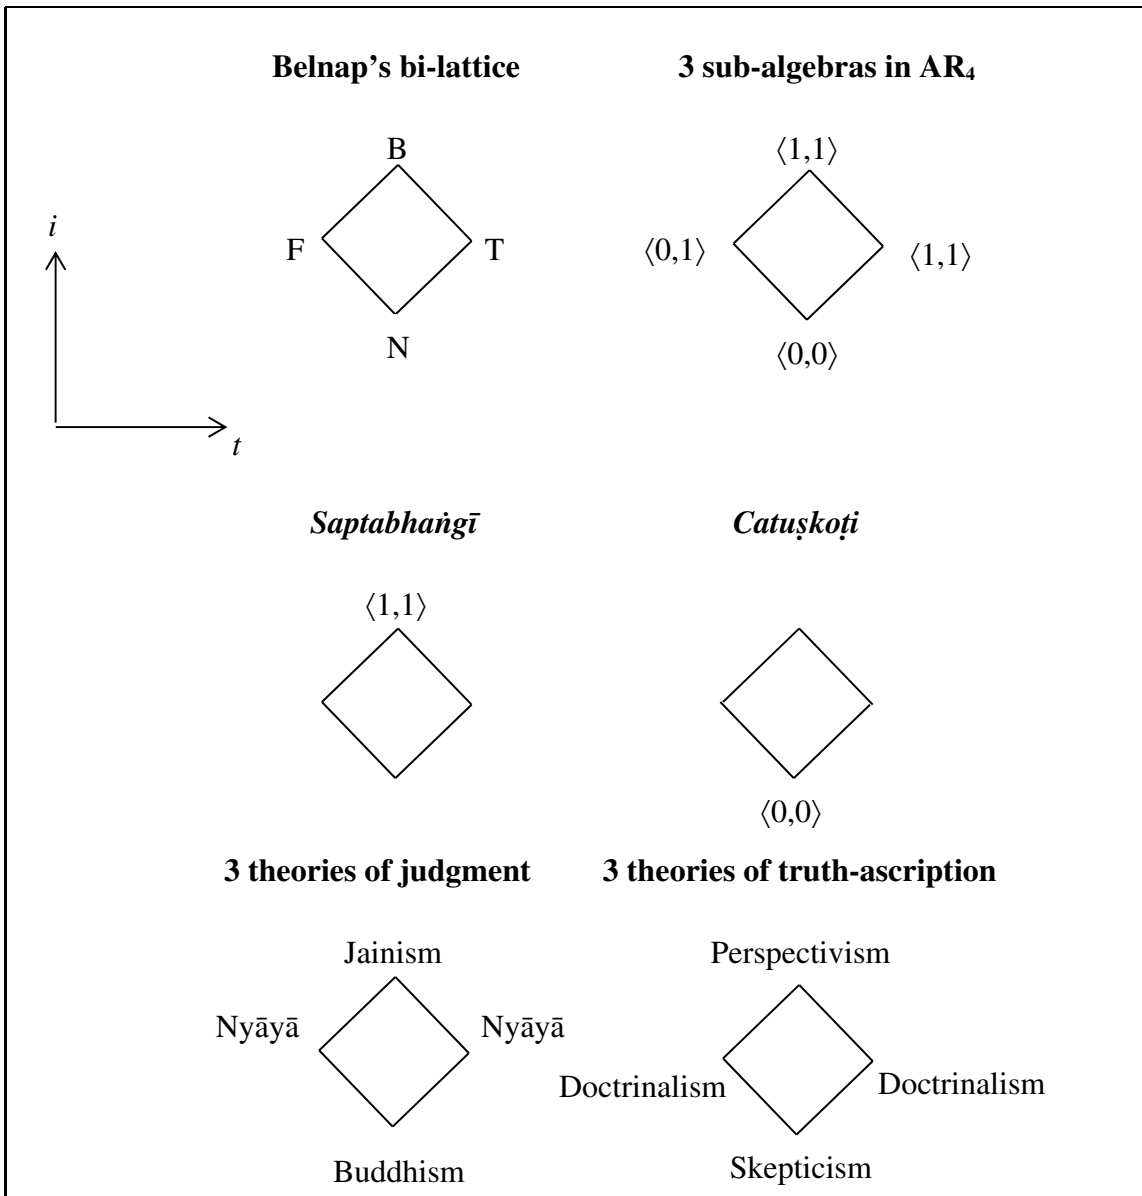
**Belnap's bi-lattice**

**3 sub-algebras in AR$_4$**

$i$

B

F

T

N

$t$

$\langle 1,1 \rangle$

$\langle 0,1 \rangle$

$\langle 1,1 \rangle$

$\langle 0,0 \rangle$

***Saptabhaṅgī***

***Catuṣkoṭi***

$\langle 1,1 \rangle$

$\langle 0,0 \rangle$

**3 theories of judgment**

**3 theories of truth-ascription**

Jainism

Nyāyā

Nyāyā

Buddhism

Perspectivism

Doctrinalism

Doctrinalism

Skepticism